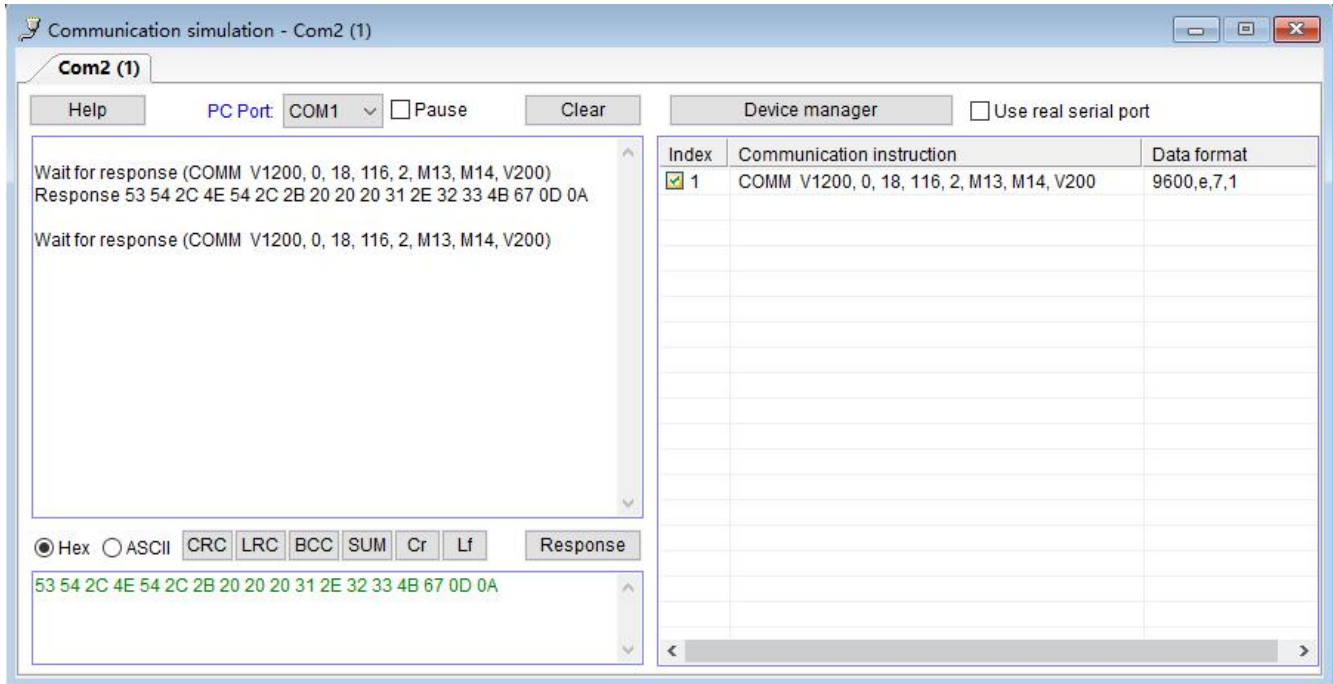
Communication simulation - Com2 (1)

Com2 (1)

Help PC Port: COM1 Pause Clear

Device manager Use real serial port

Wait for response (COMM V1200, 0, 18, 116, 2, M13, M14, V200)
Response 53 54 2C 4E 54 2C 2B 20 20 20 31 2E 32 33 4B 67 0D 0A

Wait for response (COMM V1200, 0, 18, 116, 2, M13, M14, V200)

| Index | Communication instruction | Data format |
|---|---|---|
| 1 | COMM V1200, 0, 18, 116, 2, M13, M14, V200 | 9600,e,7,1 |

Hex ASCII CRC LRC BCC SUM Cr Lf Response

53 54 2C 4E 54 2C 2B 20 20 20 31 2E 32 33 4B 67 0D 0A